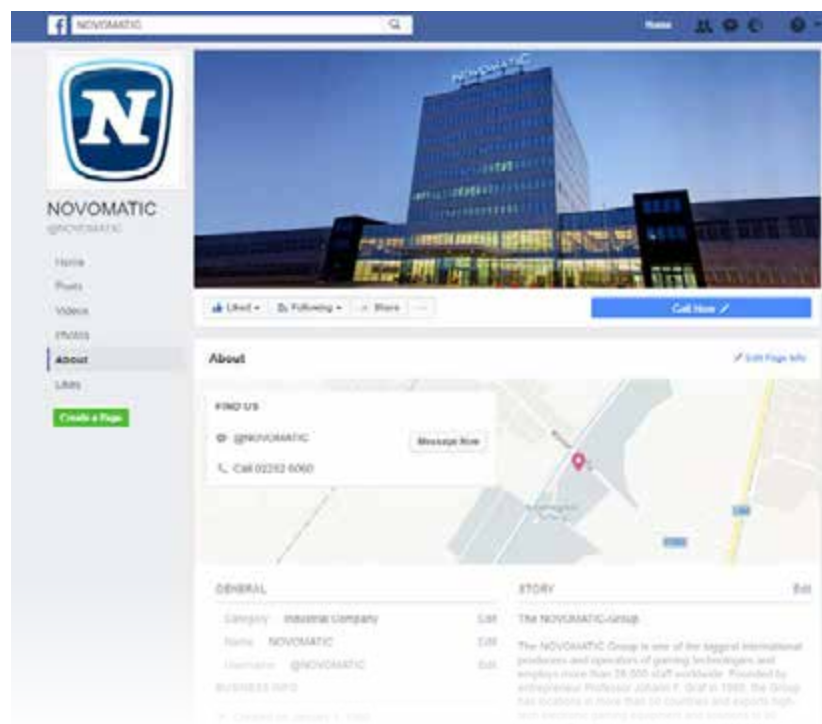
f NOVOMATIC

Home

N

NOVOMATIC
@NOVOMATIC

Home
Posts
Videos
Photos
About
Likes

Create a Page

NOVOMATIC

Liked ▾ Following ▾ Share ···

Call Now

About

Edit Page Info

FIND US

@NOVOMATIC

Message Now

Call 02252 6060

GENERAL

Category Industrial Company Edit
Name NOVOMATIC Edit
Username @NOVOMATIC Edit

BUSINESS INFO

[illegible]

STORY Edit

The NOVOMATIC-Group

The NOVOMATIC Group is one of the biggest international producers and operators of gaming technologies and employs more than 28,000 staff worldwide. Founded by entrepreneur Professor Johann F. Graf in 1980, the Group has locations in more than 50 countries and exports high-tech electronic gaming equipment and systems to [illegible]